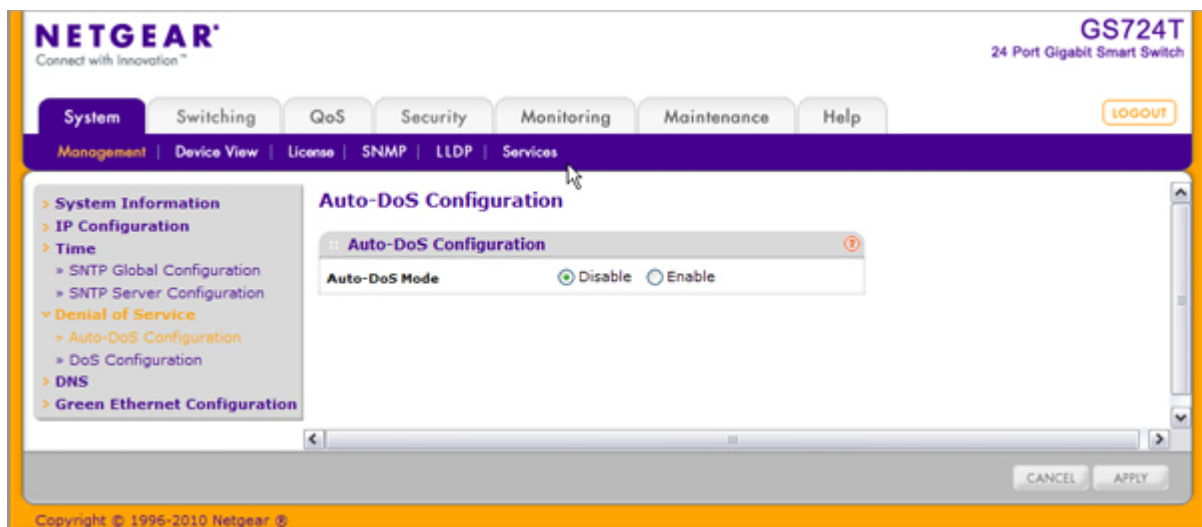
NETGEAR®
Connect with Innovation™

GS724T
24 Port Gigabit Smart Switch

System | Switching | QoS | Security | Monitoring | Maintenance | Help

LOGOUT

Management | Device View | License | SNMP | LLDP | Services

> System Information
> IP Configuration
> Time
» SNTP Global Configuration
» SNTP Server Configuration
> Denial of Service
» Auto-DoS Configuration
» DoS Configuration
> DNS
> Green Ethernet Configuration

Auto-DoS Configuration

Auto-DoS Configuration

Auto-DoS Mode
Disable
Enable

CANCEL
APPLY

Copyright © 1996-2010 Netgear ®